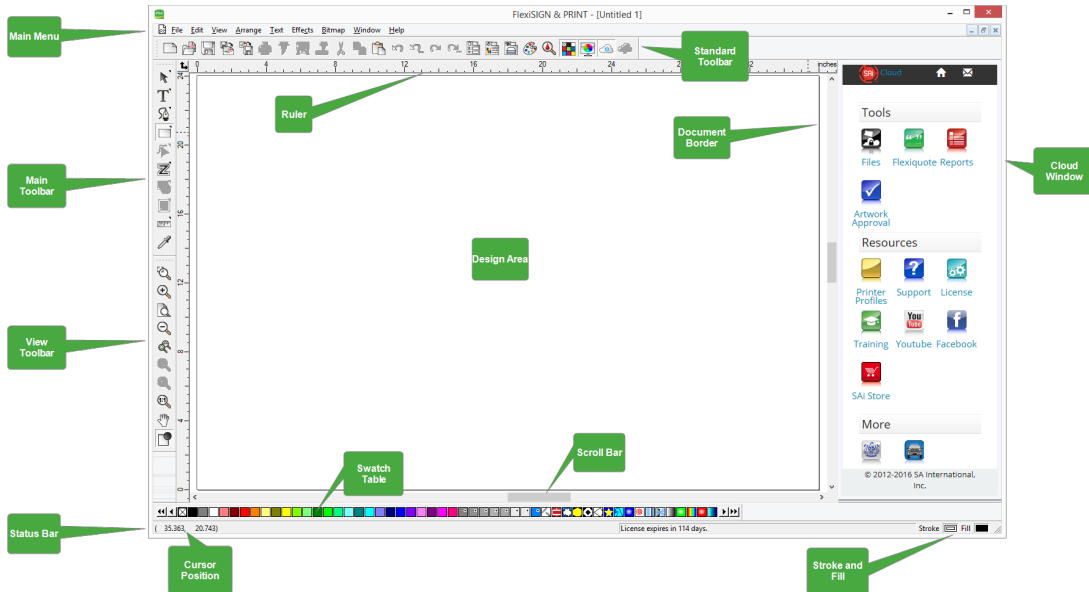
FlexiSIGN & PRINT - [Untitled 1]

File Edit View Arrange Text Effects Bitmap Window Help

Main Menu

Standard Toolbar

inches

0 4 8 12 16 20 24 32

Ruler

Document Border

SAi Cloud

Tools

Files Flexiquote Reports

Artwork Approval

Resources

Printer Profiles Support License

Training Youtube Facebook

SAi Store

More

© 2012-2016 SA International, Inc.

Cloud Window

Main Toolbar

Design Area

View Toolbar

Swatch Table

Scroll Bar

Status Bar

( 35.363, 20.743)

License expires in 114 days.

Stroke Fill

Cursor Position

Stroke and Fill